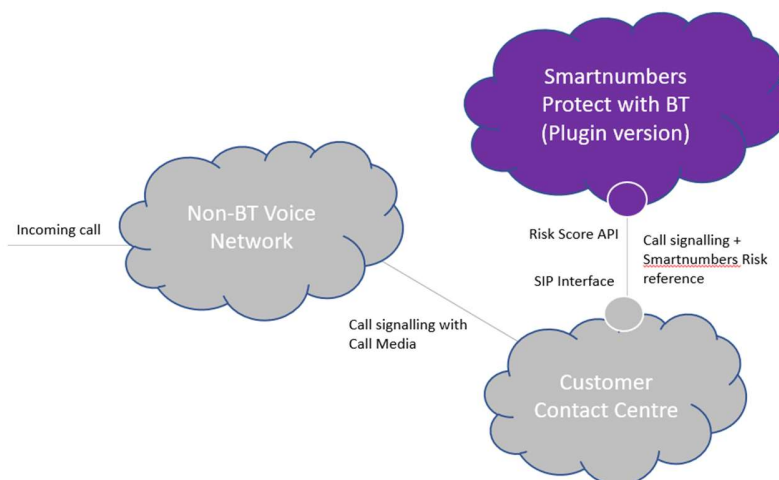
Smartnumbers Protect with BT (Plugin version)

Incoming call

Non-BT Voice Network

Risk Score API

Call signalling + Smartnumbers Risk reference

SIP Interface

Call signalling with Call Media

Customer Contact Centre